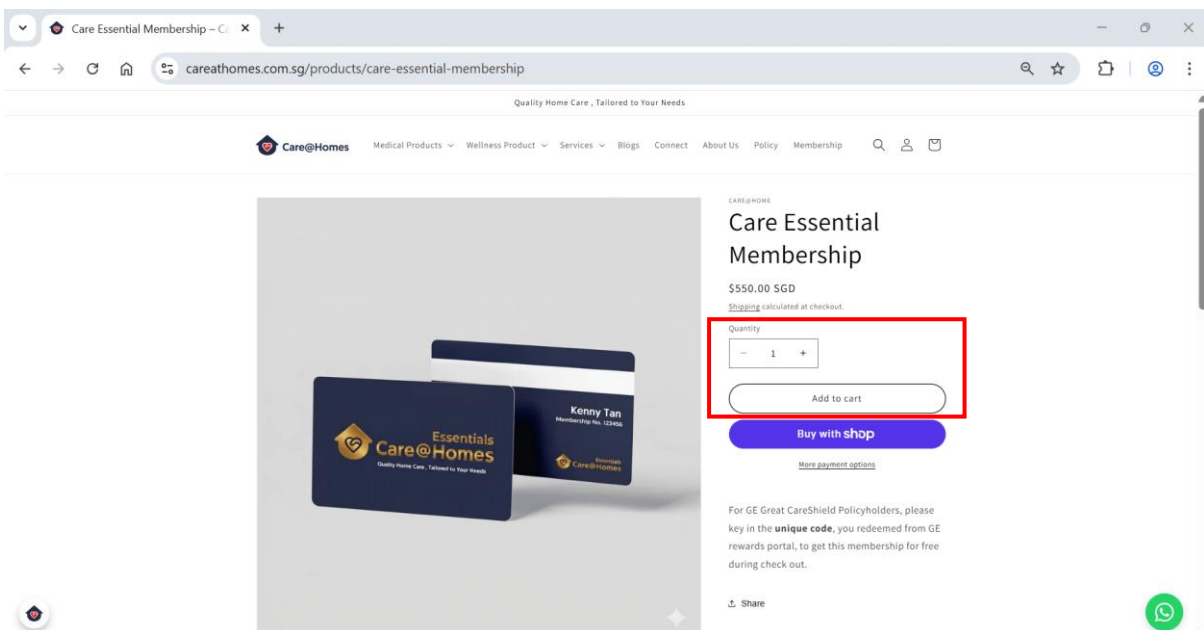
Care Essential Membership – C

careathomes.com.sg/products/care-essential-membership

Quality Home Care , Tailored to Your Needs

Care@Homes

Medical Products Wellness Product Services Blogs Connect About Us Policy Membership

Essentials
Care@Homes
Quality Home Care , Tailored to Your Needs

Kenny Tan
Membership No. 123456

Essentials
Care@Homes

CARE@HOME

Care Essential Membership

$550.00 SGD

Shipping calculated at checkout.

Quantity

1

Add to cart

Buy with shop

More payment options

For GE Great CareShield Policyholders, please key in the **unique code**, you redeemed from GE rewards portal, to get this membership for free during check out.

Share